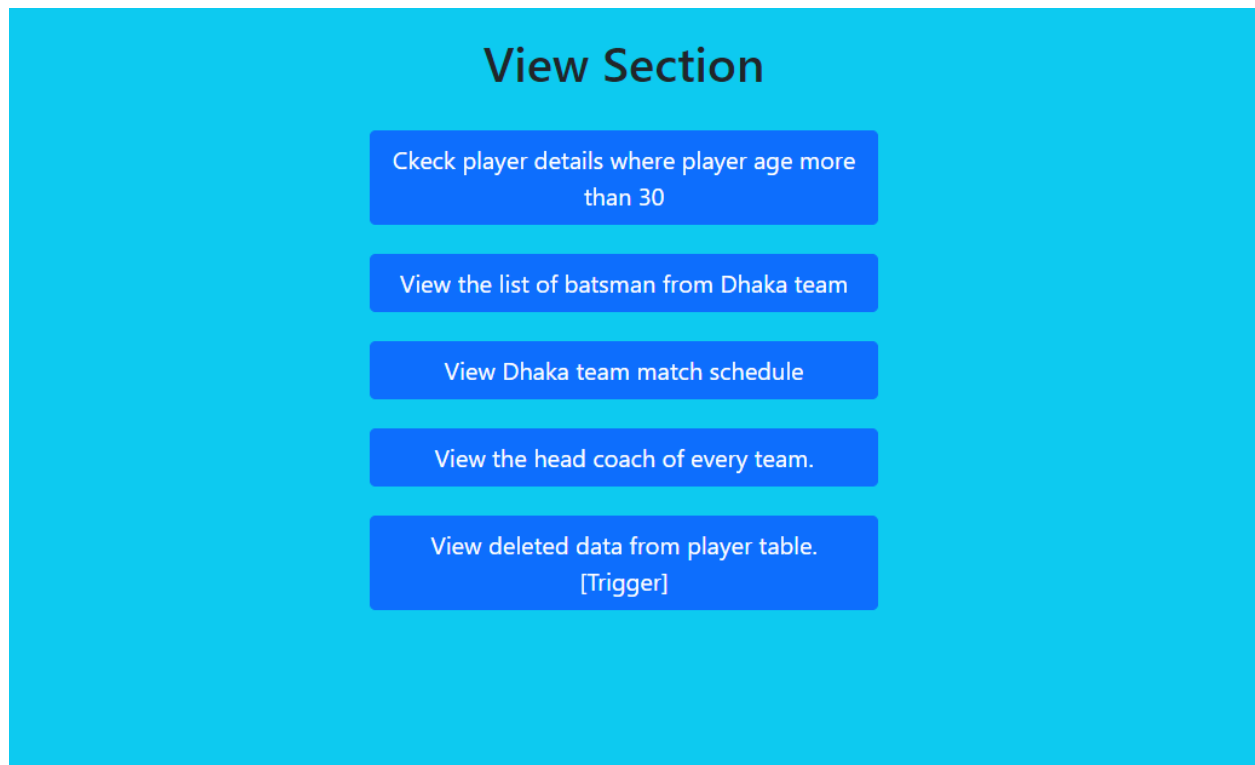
View Section

Ckeck player details where player age more than 30

View the list of batsman from Dhaka team

View Dhaka team match schedule

View the head coach of every team.

View deleted data from player table. [Trigger]